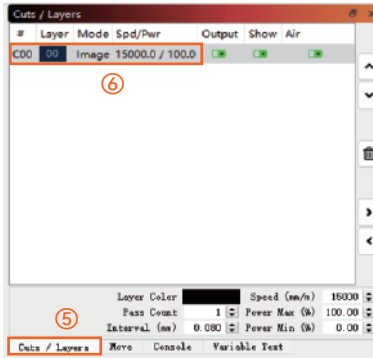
Cuts / Layers

| # | Layer | Mode | Spd/Pwr | Output | Show | Air |
|---|---|---|---|---|---|---|
| C00 | 00 | Image | 15000.0 / 100.0 | | | |

⑥

⑤

Layer Color
Pass Count 1
Interval (mm) 0.080
Speed (mm/s) 15000
Power Max (%) 100.00
Power Min (%) 0.00

Cuts / Layers
Move
Console
Variable Text